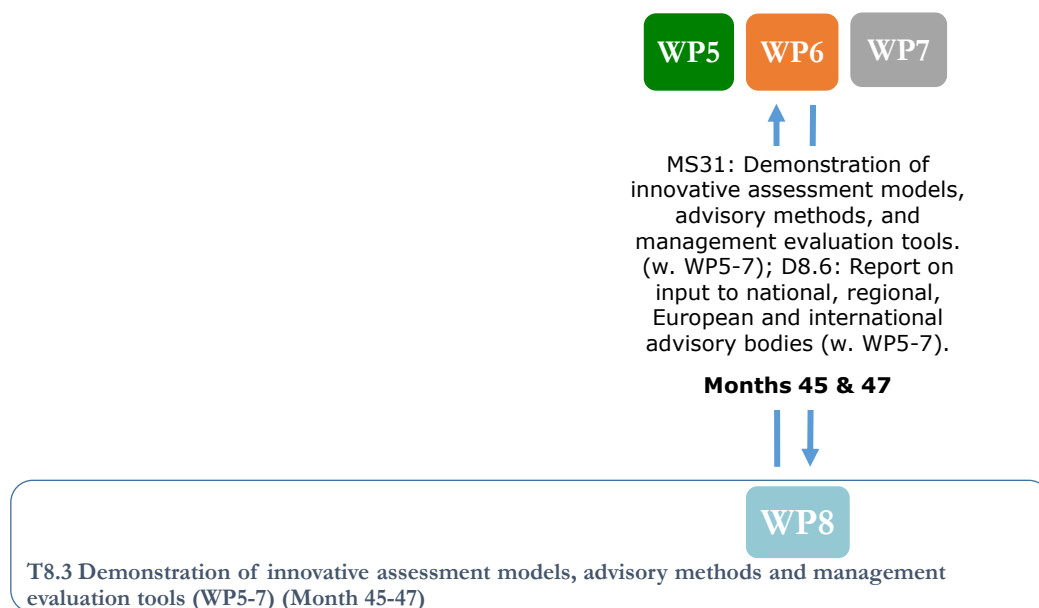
WP5 WP6 WP7

MS31: Demonstration of innovative assessment models, advisory methods, and management evaluation tools. (w. WP5-7); D8.6: Report on input to national, regional, European and international advisory bodies (w. WP5-7).

**Months 45 & 47**

WP8

**T8.3 Demonstration of innovative assessment models, advisory methods and management evaluation tools (WP5-7) (Month 45-47)**